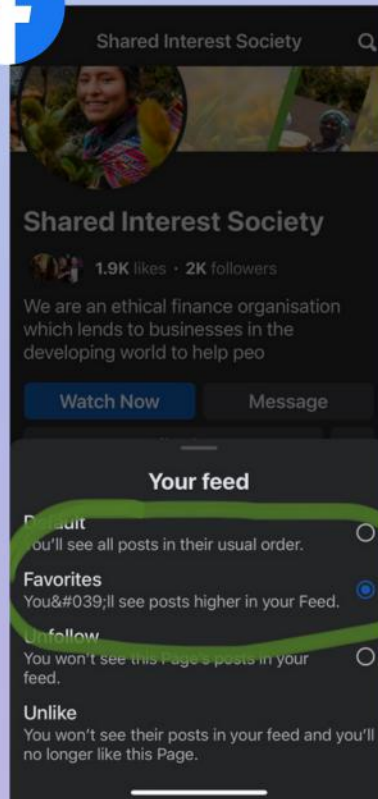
Shared Interest Society

Shared Interest Society

1.9K likes · 2K followers

We are an ethical finance organisation which lends to businesses in the developing world to help peo

Watch Now

Message

Your feed

Default
You'll see all posts in their usual order.

Favorites
You&#039;ll see posts higher in your Feed.

Unfollow
You won't see this Page's posts in your feed.

Unlike
You won't see their posts in your feed and you'll no longer like this Page.